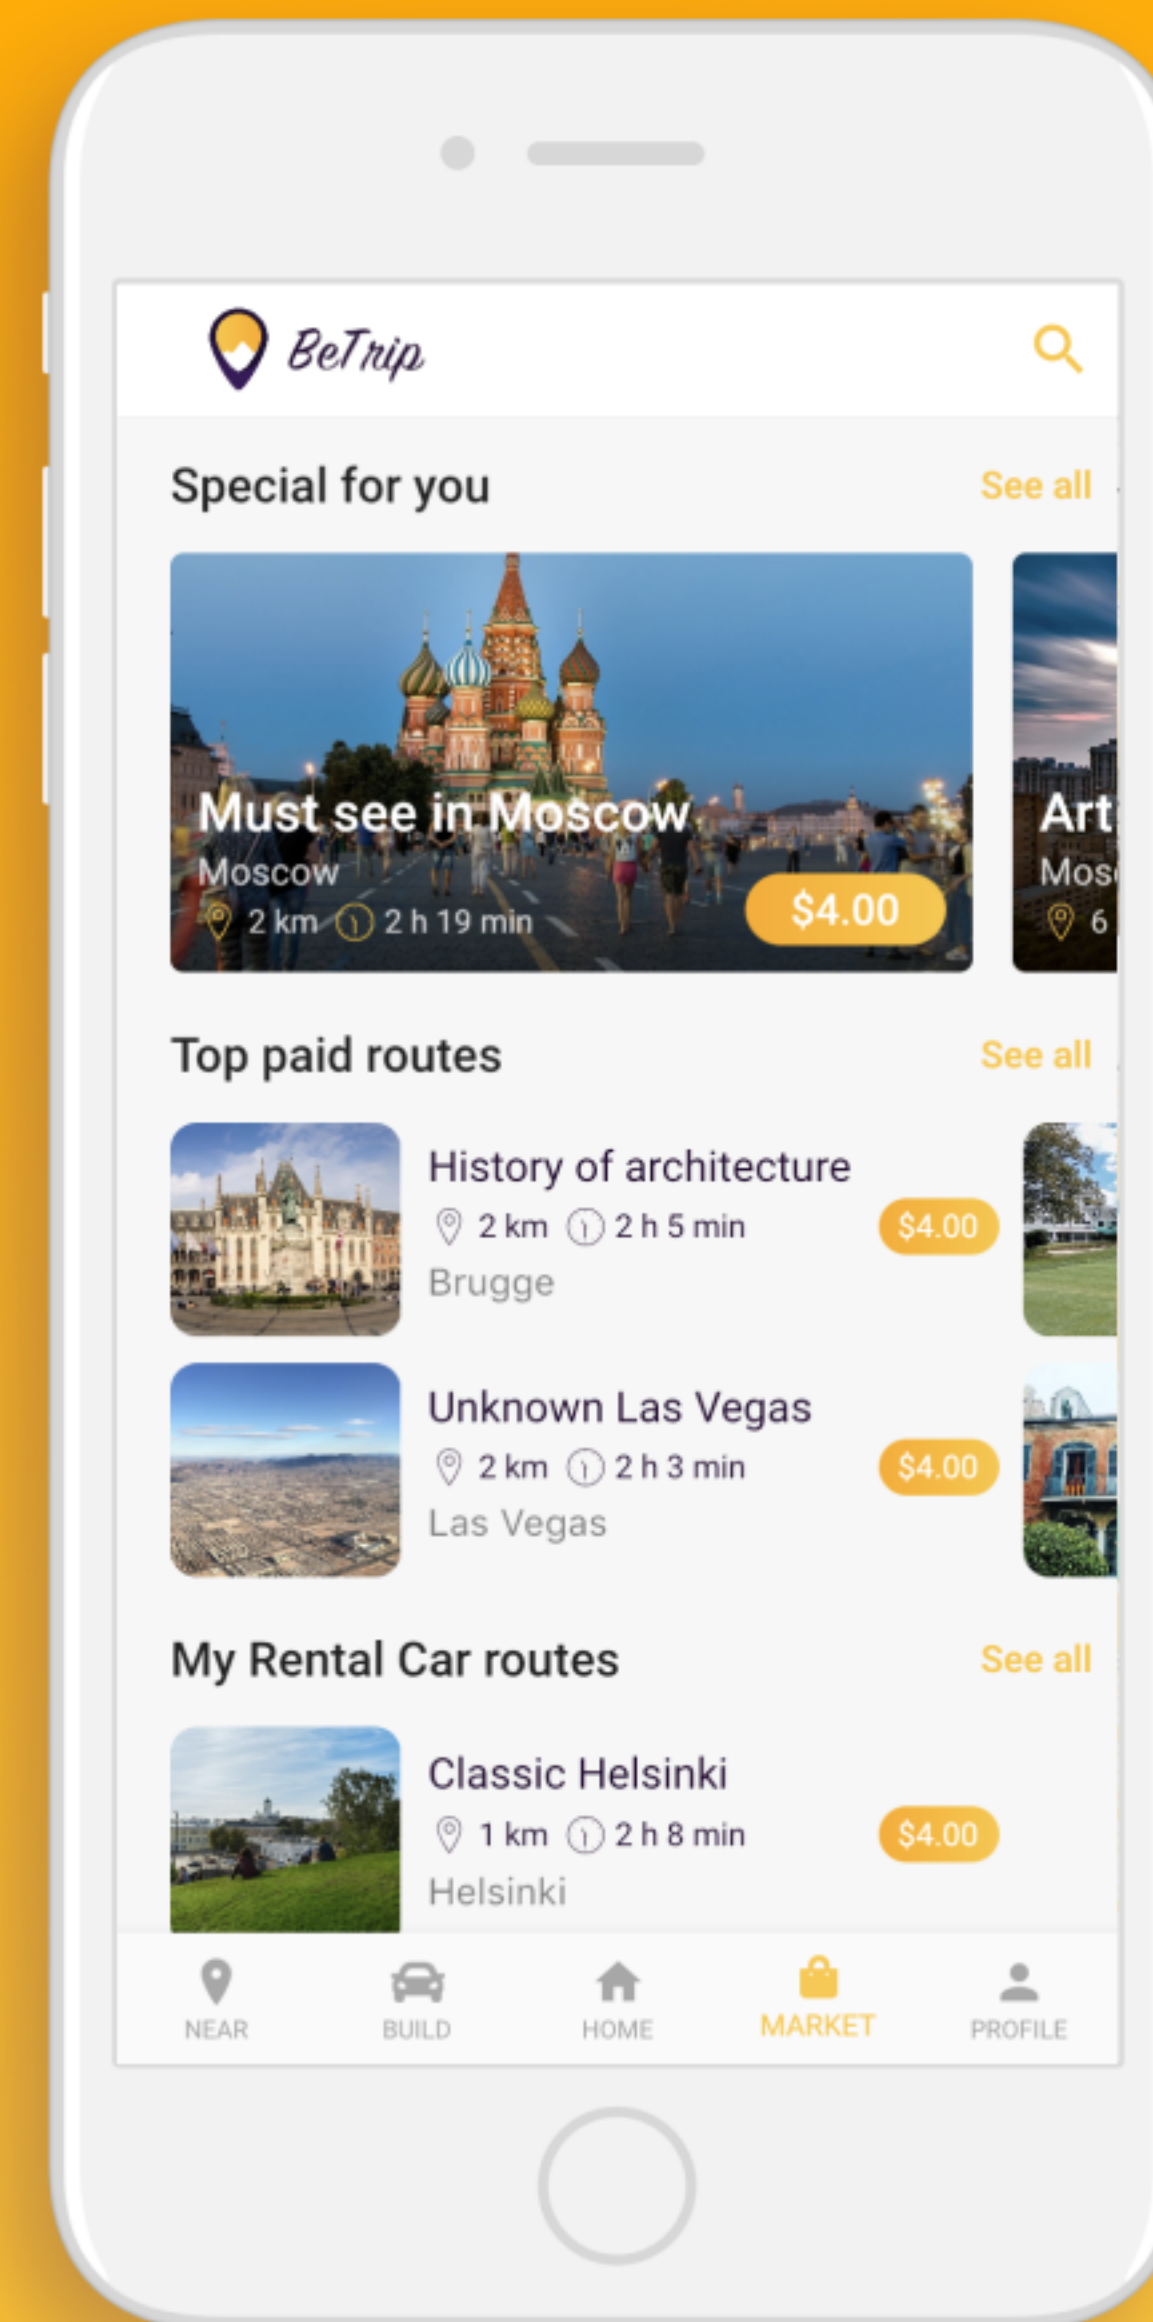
BeTrip

Special for you
See all

Must see in Moscow
Moscow
2 km 2 h 19 min
$4.00

Art
Mos
6

Top paid routes
See all

History of architecture
2 km 2 h 5 min
Brugge
$4.00

Unknown Las Vegas
2 km 2 h 3 min
Las Vegas
$4.00

My Rental Car routes
See all

Classic Helsinki
1 km 2 h 8 min
Helsinki
$4.00

NEAR
BUILD
HOME
MARKET
PROFILE